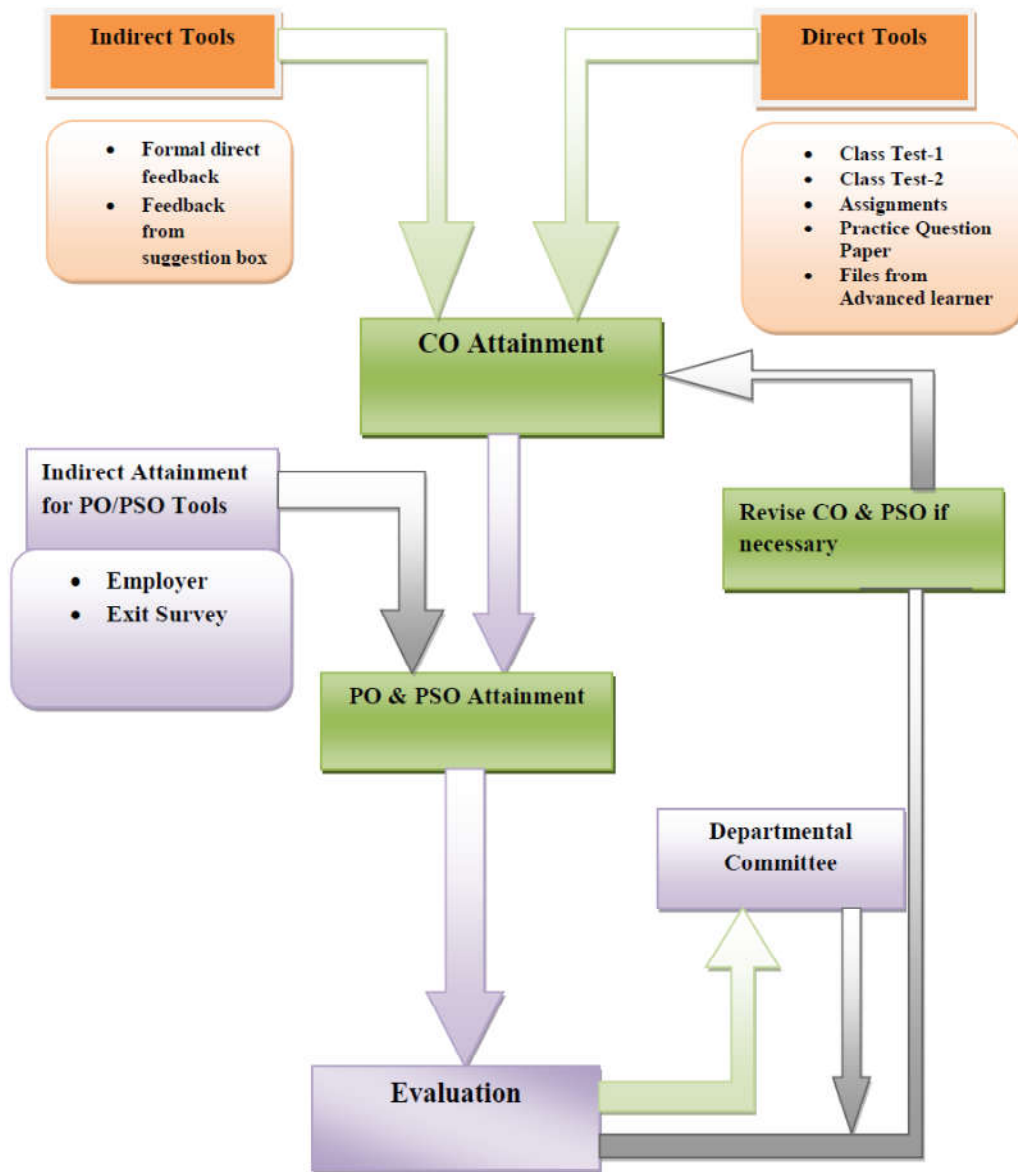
Indirect Tools

- Formal direct feedback
- Feedback from suggestion box

Direct Tools

- Class Test-1
- Class Test-2
- Assignments
- Practice Question Paper
- Files from Advanced learner

CO Attainment

Indirect Attainment for PO/PSO Tools

- Employer
- Exit Survey

Revise CO & PSO if necessary

PO & PSO Attainment

Departmental Committee

Evaluation